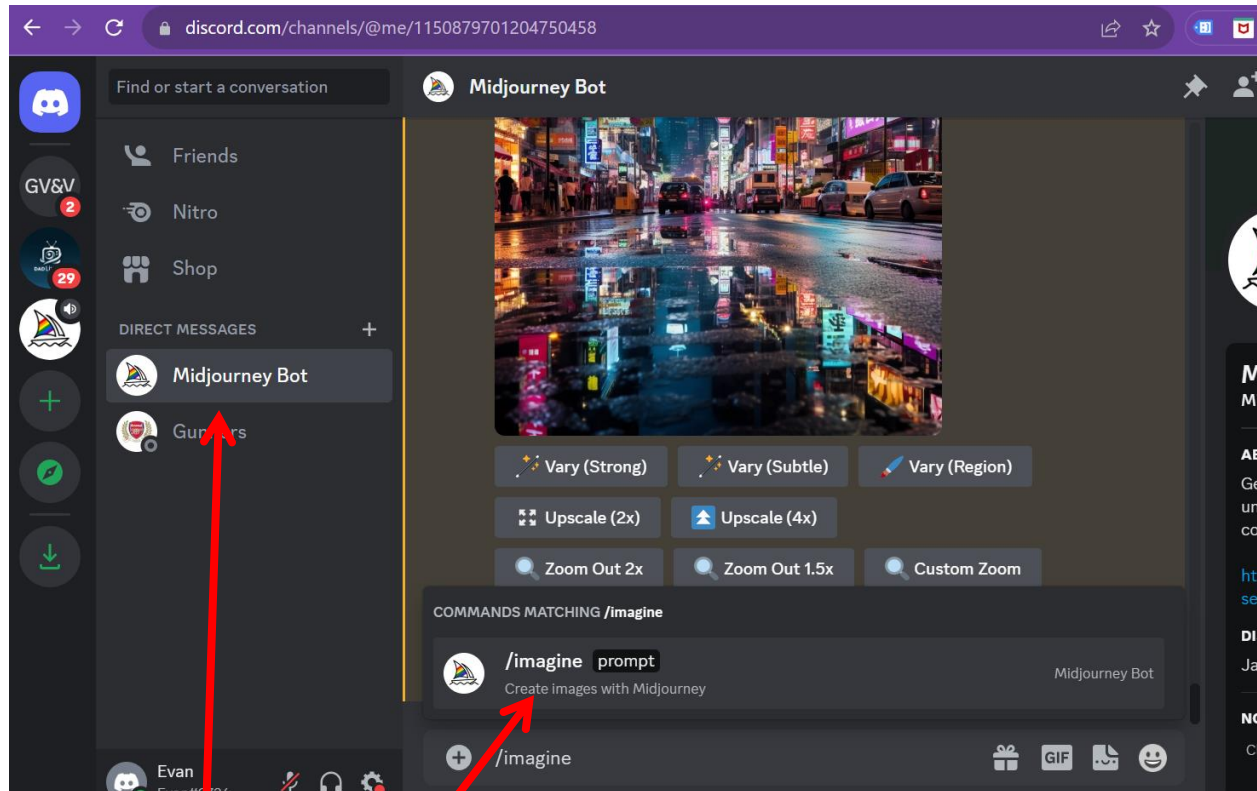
discord.com/channels/@me/1150879701204750458

Find or start a conversation

Midjourney Bot

GV&V
2
29

Friends
Nitro
Shop

DIRECT MESSAGES +

Midjourney Bot
Gun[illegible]rs

Vary (Strong)
Vary (Subtle)
Vary (Region)
Upscale (2x)
Upscale (4x)
Zoom Out 2x
Zoom Out 1.5x
Custom Zoom

COMMANDS MATCHING /imagine

/imagine prompt
Create images with Midjourney
Midjourney Bot

/imagine

GIF

Evan

M
M
AB
Ge
un
co
ht
se
DI
Ja
NO
C